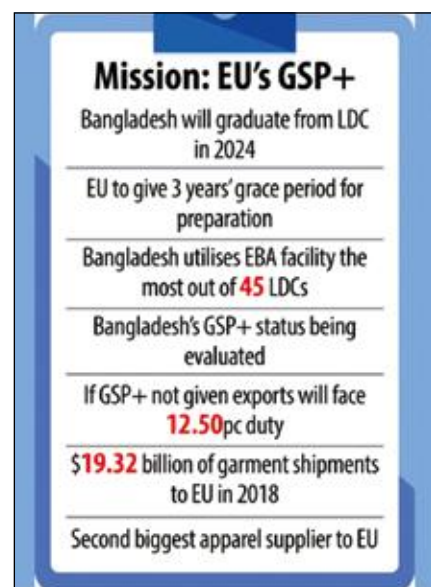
Mission: EU's GSP+

Bangladesh will graduate from LDC in 2024

EU to give 3 years' grace period for preparation

Bangladesh utilises EBA facility the most out of 45 LDCs

Bangladesh's GSP+ status being evaluated

If GSP+ not given exports will face 12.50pc duty

$19.32 billion of garment shipments to EU in 2018

Second biggest apparel supplier to EU